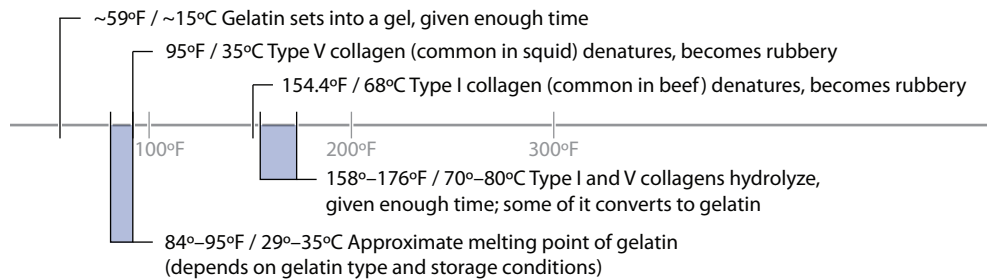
~59ºF / ~15ºC Gelatin sets into a gel, given enough time

95ºF / 35ºC Type V collagen (common in squid) denatures, becomes rubbery

154.4ºF / 68ºC Type I collagen (common in beef) denatures, becomes rubbery

100ºF

200ºF

300ºF

158º–176ºF / 70º–80ºC Type I and V collagens hydrolyze, given enough time; some of it converts to gelatin

84º–95ºF / 29º–35ºC Approximate melting point of gelatin (depends on gelatin type and storage conditions)